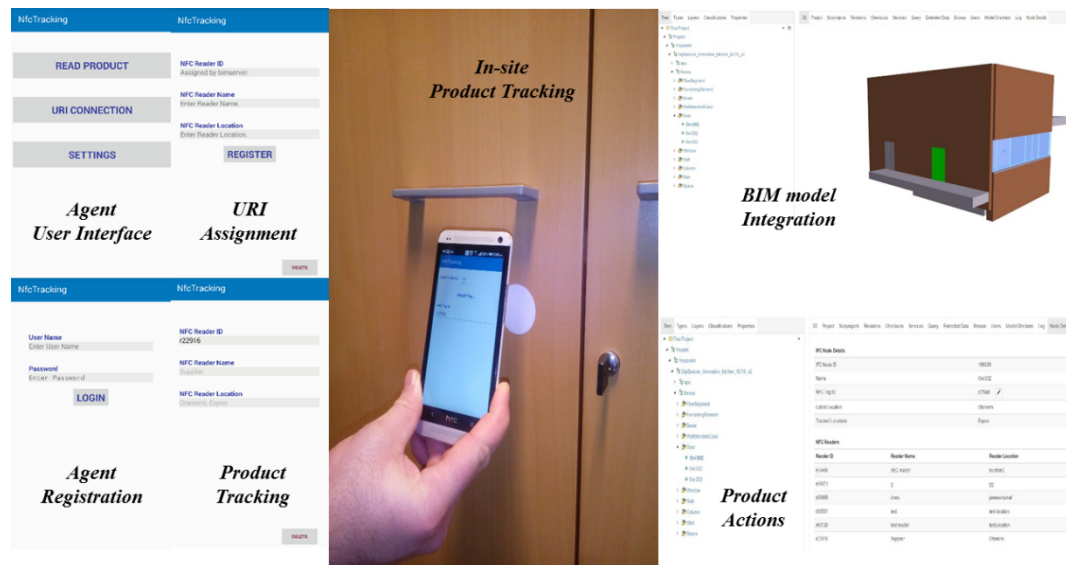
NfcTracking

READ PRODUCT

URI CONNECTION

SETTINGS

Agent User Interface

NfcTracking

NFC Reader ID
Assigned by bimserver.

NFC Reader Name
Enter Reader Name.

NFC Reader Location
Enter Reader Location.

REGISTER

URI Assignment

DELETE

NfcTracking

User Name
Enter User Name

Password
Enter Password

LOGIN

Agent Registration

NfcTracking

NFC Reader ID
r22916

NFC Reader Name
Supplier

NFC Reader Location
Otessens, Espoo

Product Tracking

DELETE

In-site Product Tracking

htc

BIM model Integration

IFC Node Details

NFC Readers

| Reader ID | Reader Name | Reader Location |
|---|---|---|
| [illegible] | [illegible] | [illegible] |

Product Actions